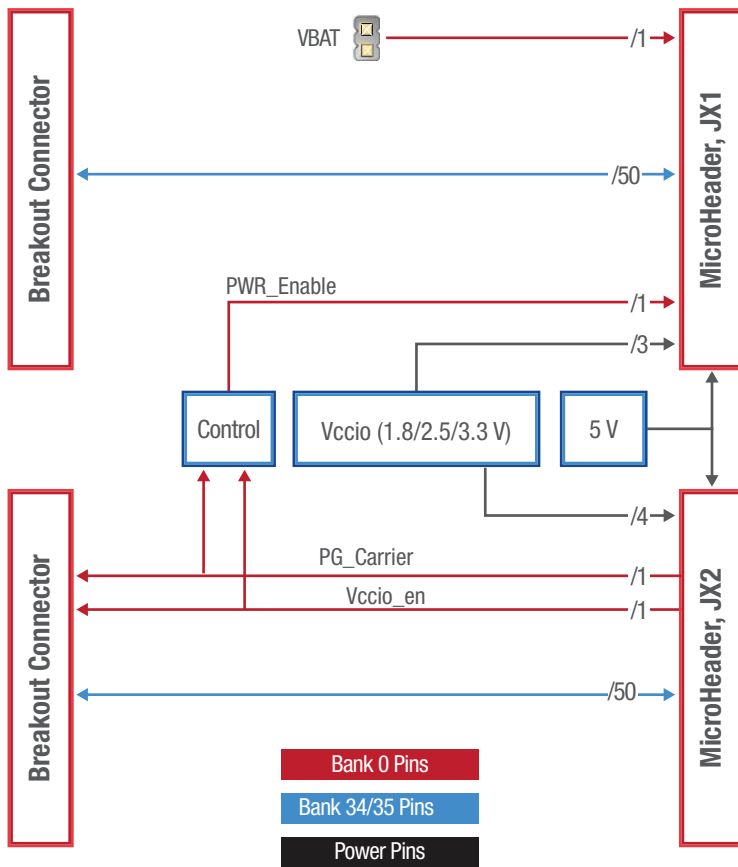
Breakout Connector

VBAT

/1

MicroHeader, JX1

/50

PWR_Enable

/1

/3

Control

Vccio (1.8/2.5/3.3 V)

5 V

/4

Breakout Connector

PG_Carrier

/1

Vccio_en

/1

/50

MicroHeader, JX2

Bank 0 Pins

Bank 34/35 Pins

Power Pins